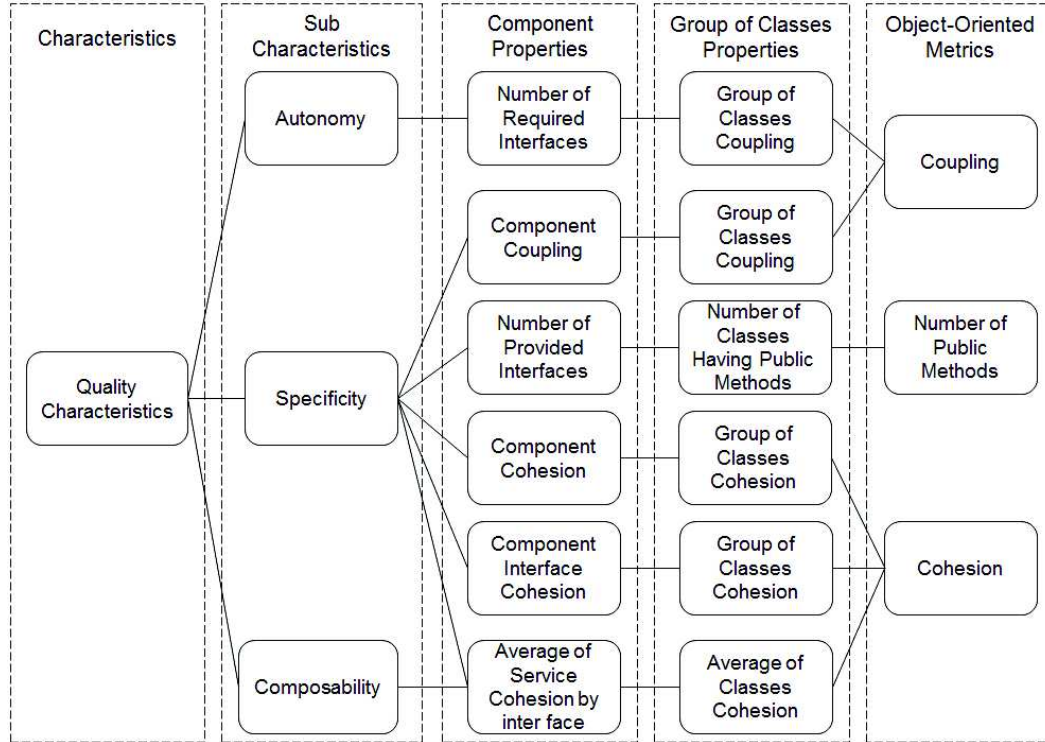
Characteristics

Sub Characteristics

Component Properties

Group of Classes Properties

Object-Oriented Metrics

Quality Characteristics

Autonomy

Specificity

Composability

Number of Required Interfaces

Component Coupling

Number of Provided Interfaces

Component Cohesion

Component Interface Cohesion

Average of Service Cohesion by inter face

Group of Classes Coupling

Group of Classes Coupling

Number of Classes Having Public Methods

Group of Classes Cohesion

Group of Classes Cohesion

Average of Classes Cohesion

Coupling

Number of Public Methods

Cohesion